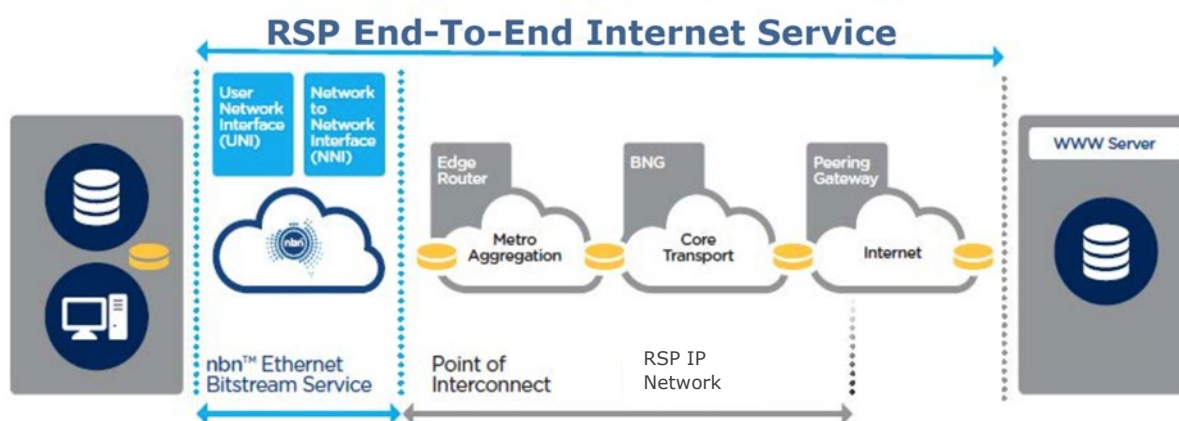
RSP End-To-End Internet Service

User Network Interface (UNI)

Network to Network Interface (NNI)

nbn

Edge Router

Metro Aggregation

BNG

Core Transport

Peering Gateway

Internet

WWW Server

nbn™ Ethernet Bitstream Service

Point of Interconnect

RSP IP Network